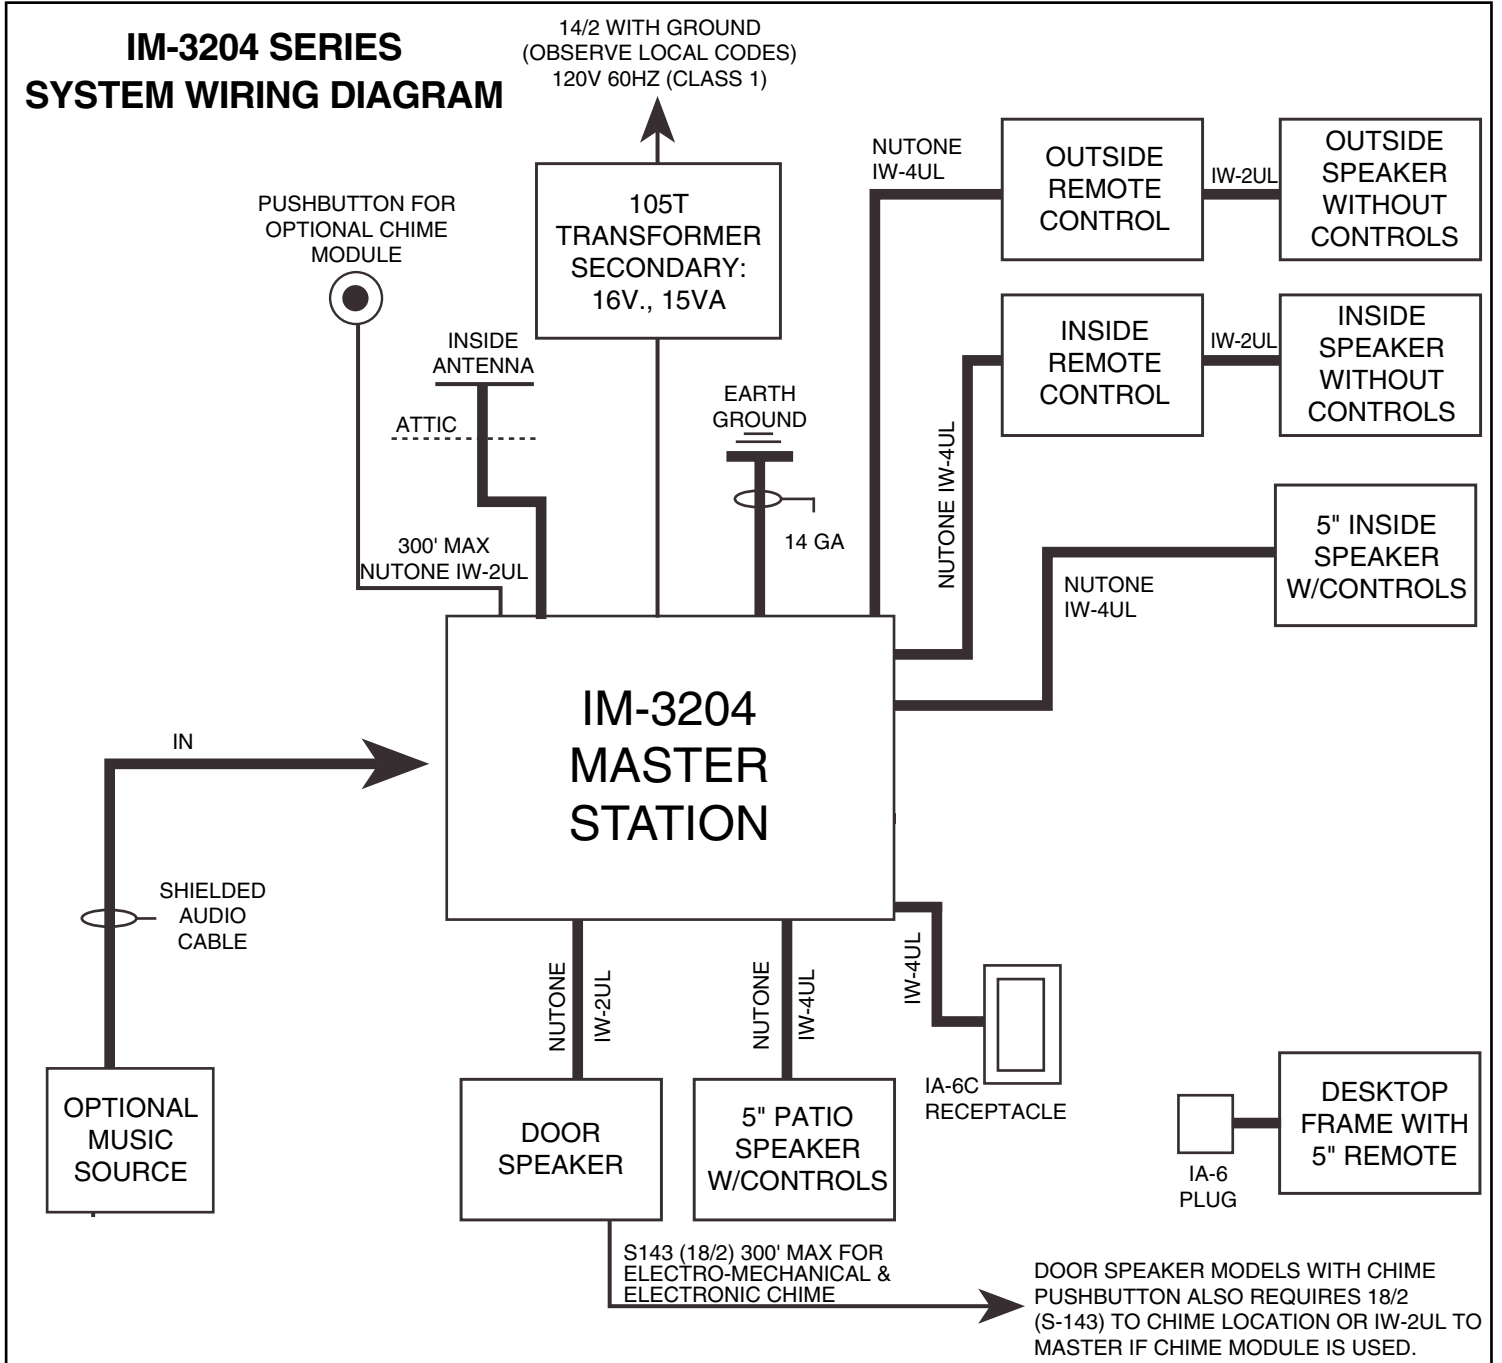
IM-3204 SERIES
SYSTEM WIRING DIAGRAM

14/2 WITH GROUND
(OBSERVE LOCAL CODES)
120V 60HZ (CLASS 1)

105T
TRANSFORMER
SECONDARY:
16V., 15VA

PUSHBUTTON FOR
OPTIONAL CHIME
MODULE

INSIDE
ANTENNA

ATTIC

EARTH
GROUND

14 GA

300' MAX
NUTONE IW-2UL

NUTONE
IW-4UL

OUTSIDE
REMOTE
CONTROL

IW-2UL

OUTSIDE
SPEAKER
WITHOUT
CONTROLS

INSIDE
REMOTE
CONTROL

IW-2UL

INSIDE
SPEAKER
WITHOUT
CONTROLS

NUTONE IW-4UL

5" INSIDE
SPEAKER
W/CONTROLS

NUTONE
IW-4UL

IM-3204
MASTER
STATION

IN

SHIELDED
AUDIO
CABLE

OPTIONAL
MUSIC
SOURCE

NUTONE
IW-2UL

DOOR
SPEAKER

NUTONE
IW-4UL

5" PATIO
SPEAKER
W/CONTROLS

IW-4UL

IA-6C
RECEPTACLE

IA-6
PLUG

DESKTOP
FRAME WITH
5" REMOTE

S143 (18/2) 300' MAX FOR
ELECTRO-MECHANICAL &
ELECTRONIC CHIME

DOOR SPEAKER MODELS WITH CHIME PUSHBUTTON ALSO REQUIRES 18/2 (S-143) TO CHIME LOCATION OR IW-2UL TO MASTER IF CHIME MODULE IS USED.